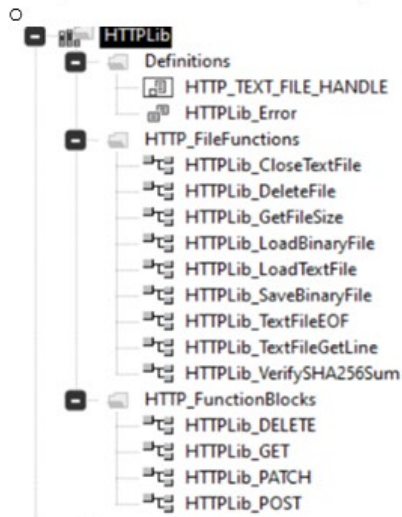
HTTPLib
Definitions
HTTP_TEXT_FILE_HANDLE
HTTPLib_Error
HTTP_FileFunctions
HTTPLib_CloseTextFile
HTTPLib_DeleteFile
HTTPLib_GetFileSize
HTTPLib_LoadBinaryFile
HTTPLib_LoadTextFile
HTTPLib_SaveBinaryFile
HTTPLib_TextFileEOF
HTTPLib_TextFileGetLine
HTTPLib_VerifySHA256Sum
HTTP_FunctionBlocks
HTTPLib_DELETE
HTTPLib_GET
HTTPLib_PATCH
HTTPLib_POST